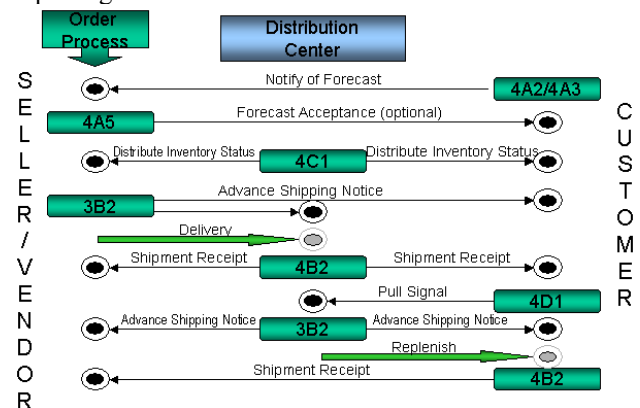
Order Process

Distribution Center

S E L L E R / V E N D O R

C U S T O M E R

Notify of Forecast 4A2/4A3

4A5 Forecast Acceptance (optional)

Distribute Inventory Status 4C1 Distribute Inventory Status

3B2 Advance Shipping Notice

Delivery

Shipment Receipt 4B2 Shipment Receipt

Pull Signal 4D1

Advance Shipping Notice 3B2 Advance Shipping Notice

Replenish

Shipment Receipt 4B2